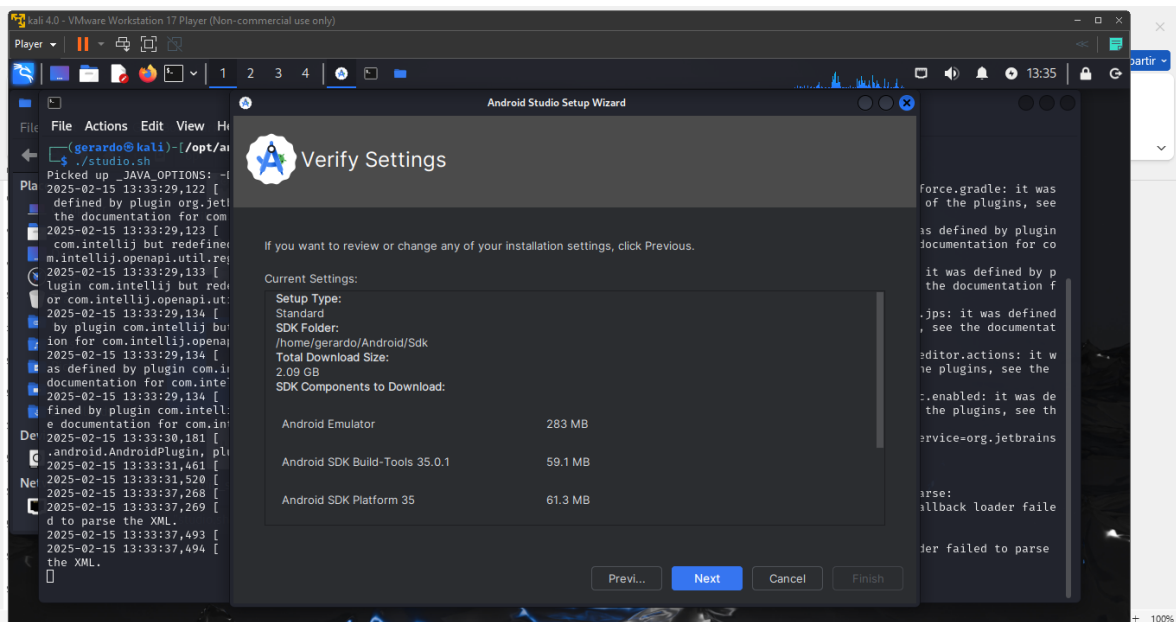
kali 4.0 - VMware Workstation 17 Player (Non-commercial use only)

Player

1 2 3 4

13:35

partir

File Actions Edit View He

(gerardo㉿kali)-[/opt/a
$ ./studio.sh
Picked up _JAVA_OPTIONS: -
2025-02-15 13:33:29,122 [
defined by plugin org.jet
the documentation for com
2025-02-15 13:33:29,123 [
com.intellij but redefine
m.intellij.openapi.util.re
2025-02-15 13:33:29,133 [
lugin com.intellij but red
or com.intellij.openapi.ut
2025-02-15 13:33:29,134 [
by plugin com.intellij bu
ion for com.intellij.opena
2025-02-15 13:33:29,134 [
as defined by plugin com.i
documentation for com.inte
2025-02-15 13:33:29,134 [
fined by plugin com.intell
e documentation for com.in
2025-02-15 13:33:30,181 [
.android.AndroidPlugin, pl
2025-02-15 13:33:31,461 [
2025-02-15 13:33:31,520 [
2025-02-15 13:33:37,268 [
2025-02-15 13:33:37,269 [
d to parse the XML.
2025-02-15 13:33:37,493 [
2025-02-15 13:33:37,494 [
the XML.

force.gradle: it was
of the plugins, see
as defined by plugin
documentation for co
it was defined by p
the documentation f
.jps: it was defined
, see the documentat
editor.actions: it w
he plugins, see the
.enabled: it was de
the plugins, see th
ervice=org.jetbrains
arse:
llback loader faile
der failed to parse

Android Studio Setup Wizard

Verify Settings

If you want to review or change any of your installation settings, click Previous.

Current Settings:
Setup Type:
Standard
SDK Folder:
/home/gerardo/Android/Sdk
Total Download Size:
2.09 GB
SDK Components to Download:

| Android Emulator | 283 MB |
|---|---|
| Android SDK Build-Tools 35.0.1 | 59.1 MB |
| Android SDK Platform 35 | 61.3 MB |

Previ... Next Cancel Finish

100%